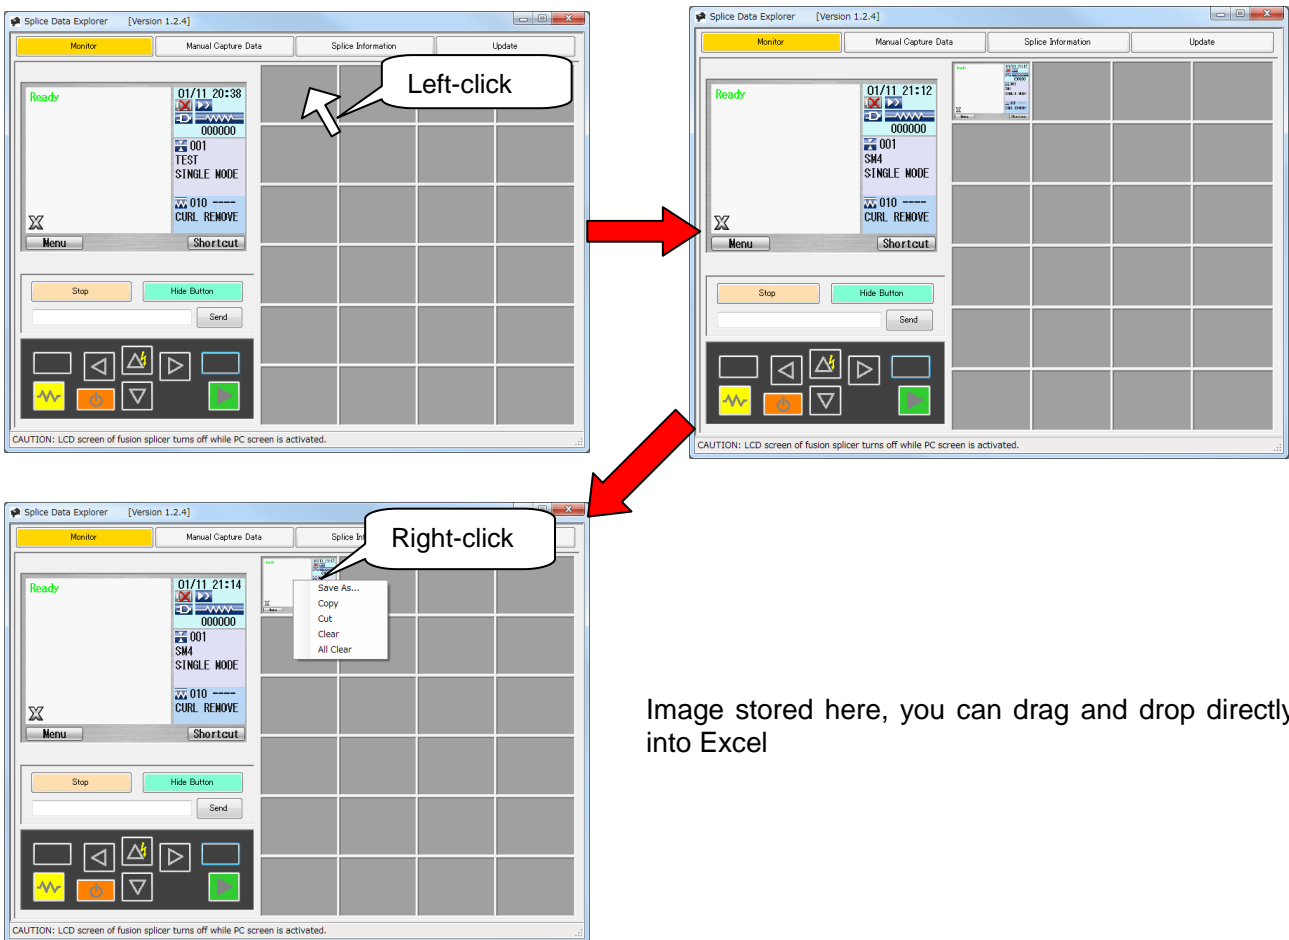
Splice Data Explorer [Version 1.2.4]

Monitor | Manual Capture Data | Splice Information | Update

Ready

01/11 20:38
000000
001
TEST
SINGLE MODE
010 ----
CURL REMOVE

Menu
Shortcut

Stop
Hide Button
Send

Left-click

CAUTION: LCD screen of fusion splicer turns off while PC screen is activated.

Splice Data Explorer [Version 1.2.4]

Monitor | Manual Capture Data | Splice Information | Update

Ready

01/11 21:12
000000
001
SM4
SINGLE MODE
010 ----
CURL REMOVE

Menu
Shortcut

Stop
Hide Button
Send

CAUTION: LCD screen of fusion splicer turns off while PC screen is activated.

Splice Data Explorer [Version 1.2.4]

Monitor | Manual Capture Data | Splice In

Right-click

Ready

01/11 21:14
000000
001
SM4
SINGLE MODE
010 ----
CURL REMOVE

Save As...
Copy
Cut
Clear
All Clear

Menu
Shortcut

Stop
Hide Button
Send

CAUTION: LCD screen of fusion splicer turns off while PC screen is activated.

Image stored here, you can drag and drop directly into Excel